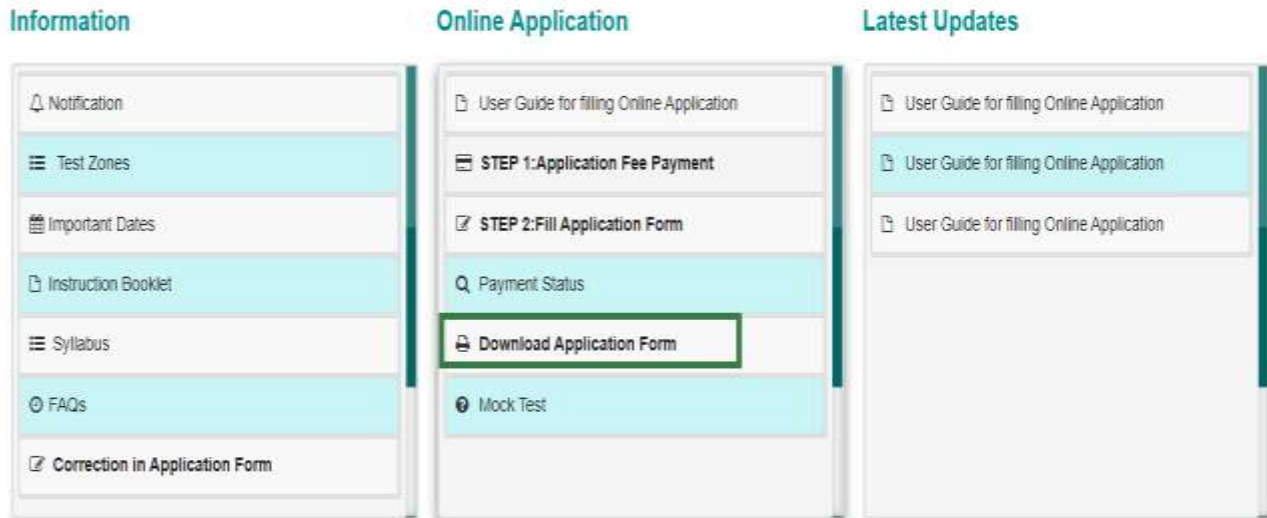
Information

Notification

Test Zones

Important Dates

Instruction Booklet

Syllabus

FAQs

Correction in Application Form

Online Application

User Guide for filling Online Application

STEP 1:Application Fee Payment

STEP 2:Fill Application Form

Payment Status

Download Application Form

Mock Test

Latest Updates

User Guide for filling Online Application

User Guide for filling Online Application

User Guide for filling Online Application